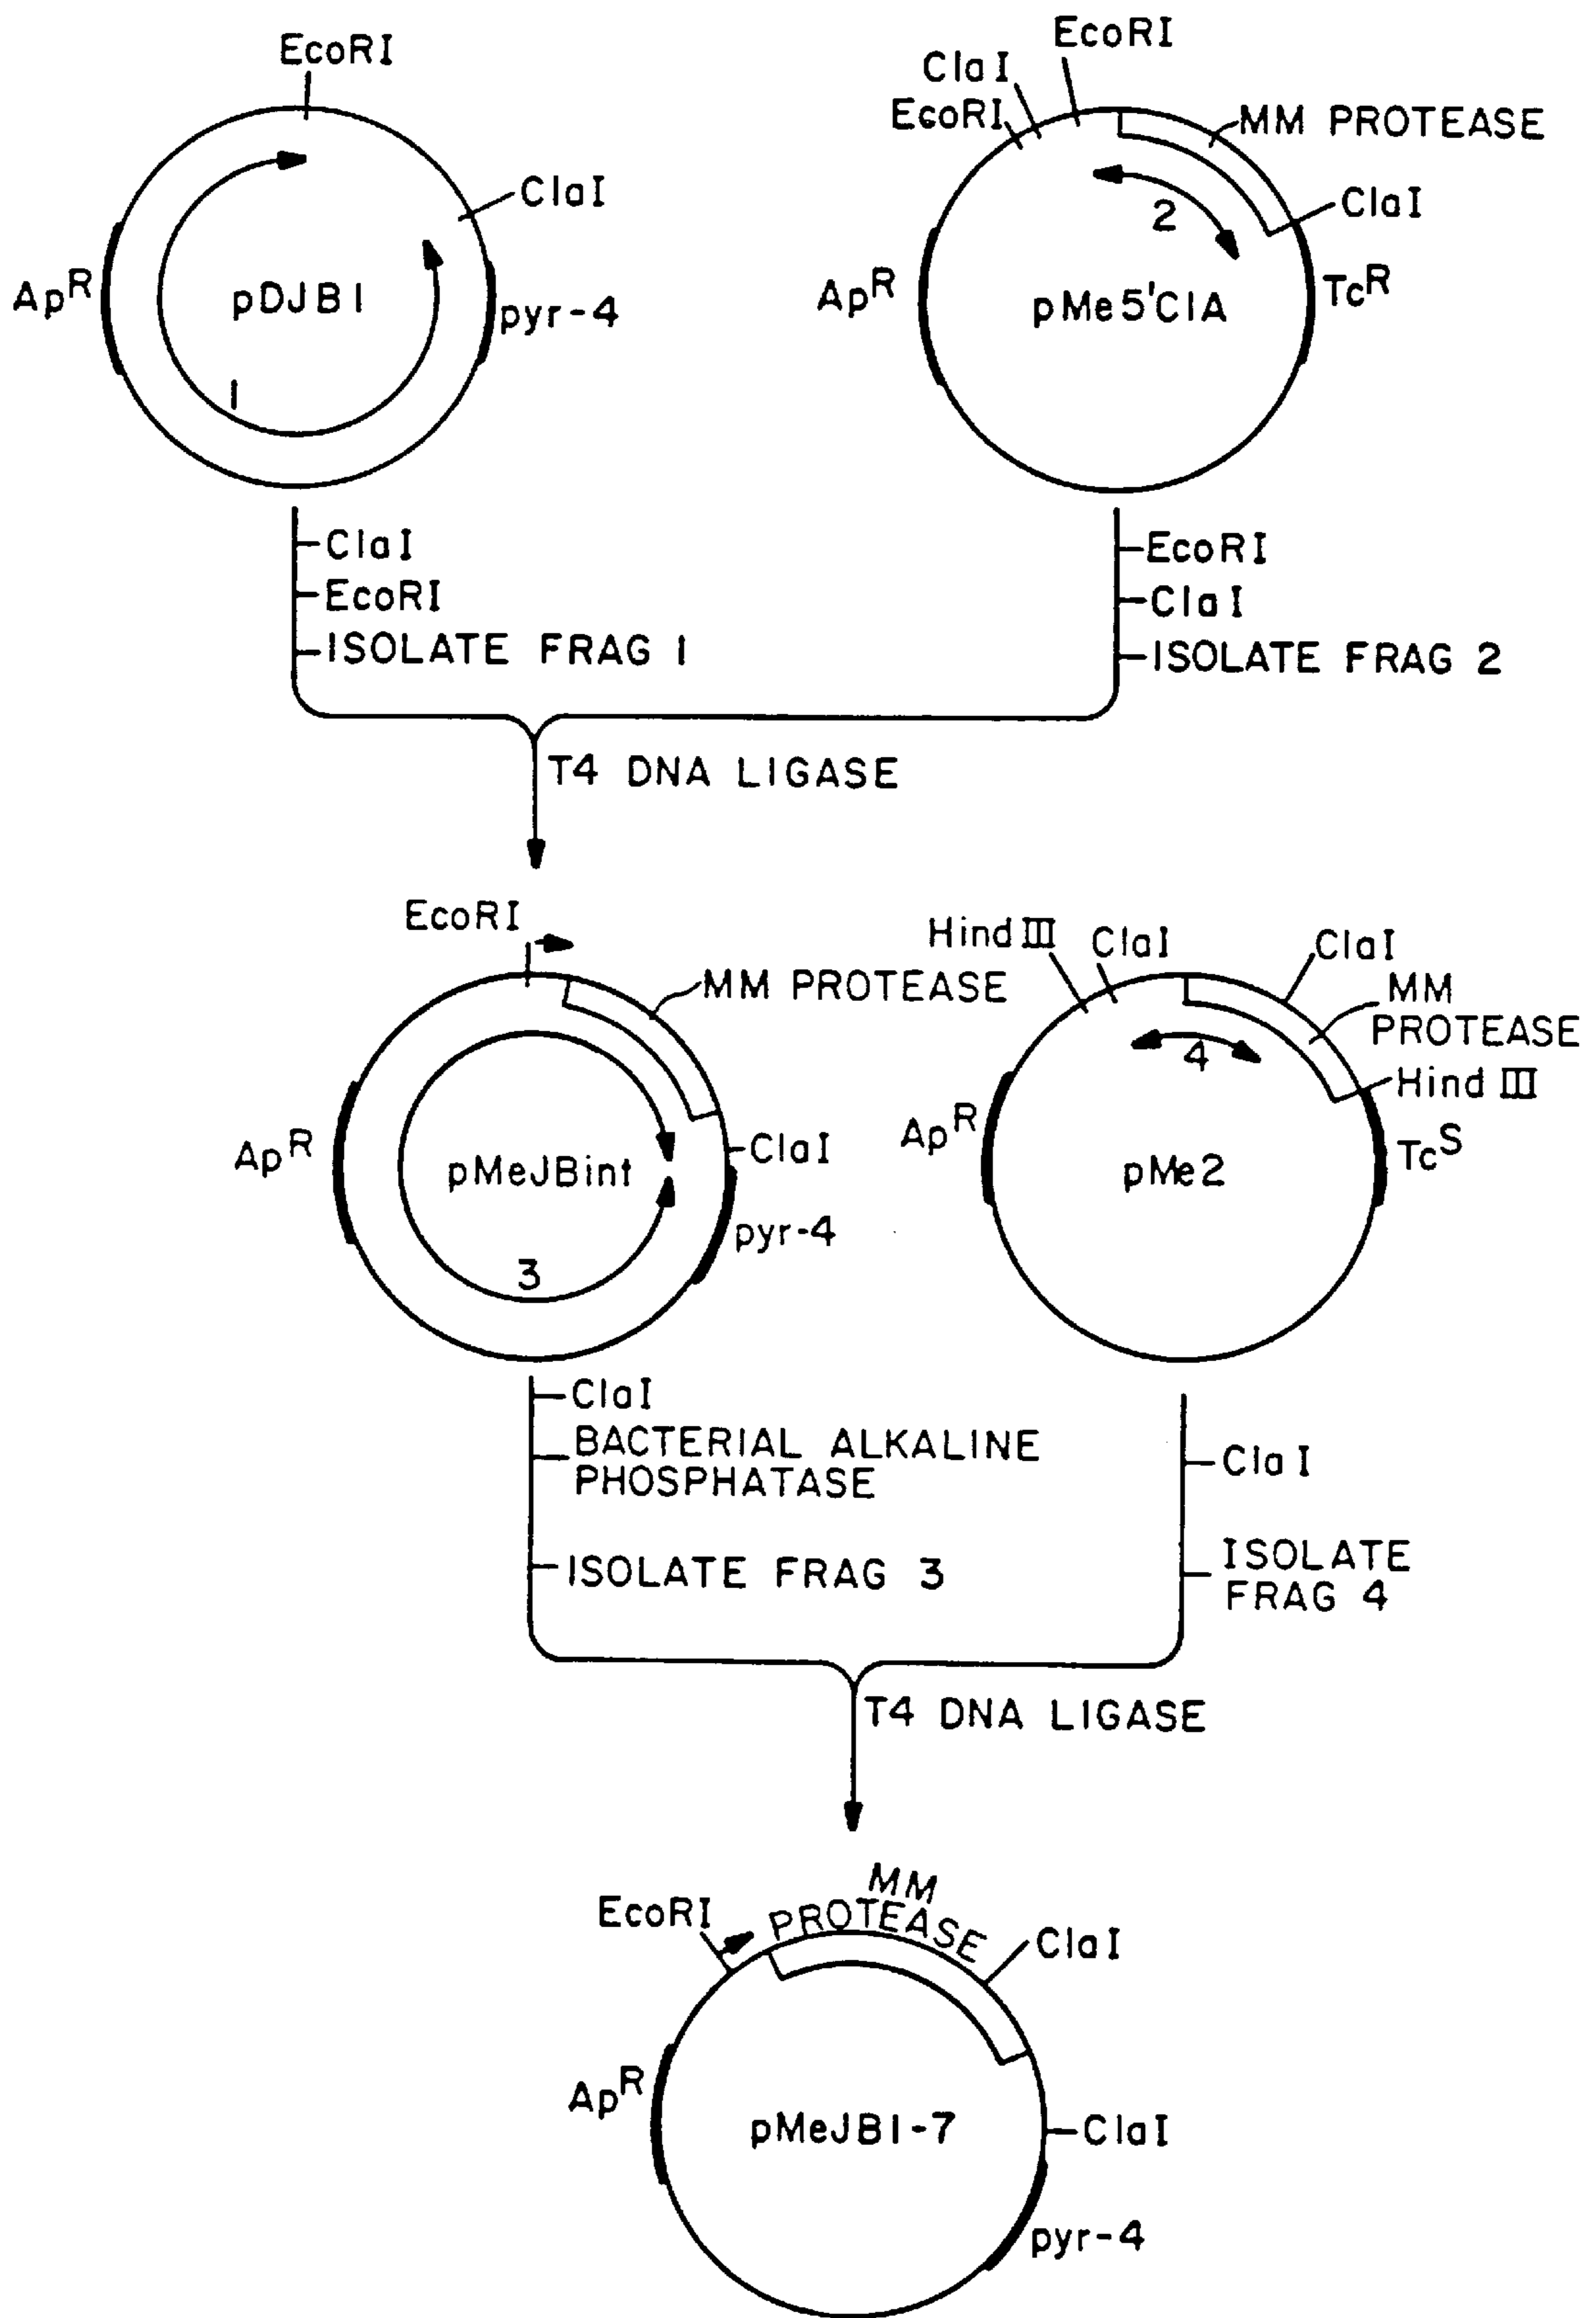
EcoRI
ClaI
Ap$^R$
pDJB1
pyr-4
1

EcoRI
ClaI
EcoRI
MM PROTEASE
2
ClaI
Ap$^R$
pMe5'ClA
Tc$^R$

ClaI
EcoRI
ISOLATE FRAG 1

EcoRI
ClaI
ISOLATE FRAG 2

T4 DNA LIGASE

EcoRI
MM PROTEASE
Ap$^R$
pMeJBint
ClaI
pyr-4
3

Hind III
ClaI
ClaI
MM PROTEASE
4
Hind III
Ap$^R$
pMe2
Tc$^S$

ClaI
BACTERIAL ALKALINE PHOSPHATASE
ISOLATE FRAG 3

ClaI
ISOLATE FRAG 4

T4 DNA LIGASE

MM PROTEASE
EcoRI
ClaI
Ap$^R$
pMeJB1-7
ClaI
pyr-4